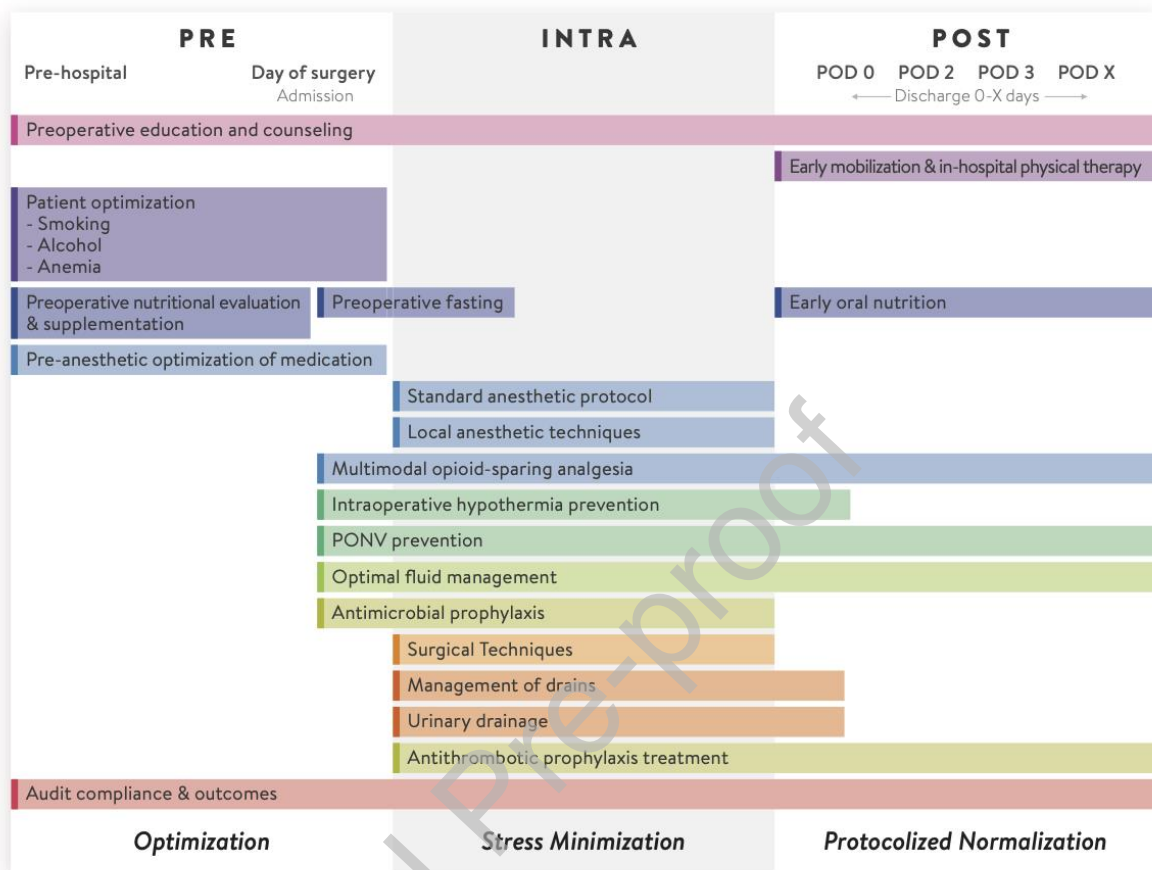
PRE

INTRA

POST

Pre-hospital

Day of surgery
Admission

POD 0 POD 2 POD 3 POD X
Discharge 0-X days

Preoperative education and counseling

Early mobilization & in-hospital physical therapy

Patient optimization
- Smoking
- Alcohol
- Anemia

Preoperative nutritional evaluation & supplementation

Preoperative fasting

Early oral nutrition

Pre-anesthetic optimization of medication

Standard anesthetic protocol

Local anesthetic techniques

Multimodal opioid-sparing analgesia

Intraoperative hypothermia prevention

PONV prevention

Optimal fluid management

Antimicrobial prophylaxis

Surgical Techniques

Management of drains

Urinary drainage

Antithrombotic prophylaxis treatment

Audit compliance & outcomes

Optimization

Stress Minimization

Protocolized Normalization

Journal Pre-proof